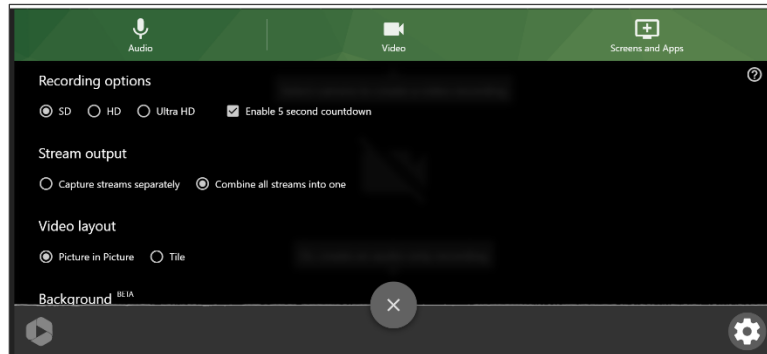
Audio

Video

Screens and Apps

Recording options

SD HD Ultra HD Enable 5 second countdown

Stream output

Capture streams separately Combine all streams into one

Video layout

Picture in Picture Tile

Background BETA